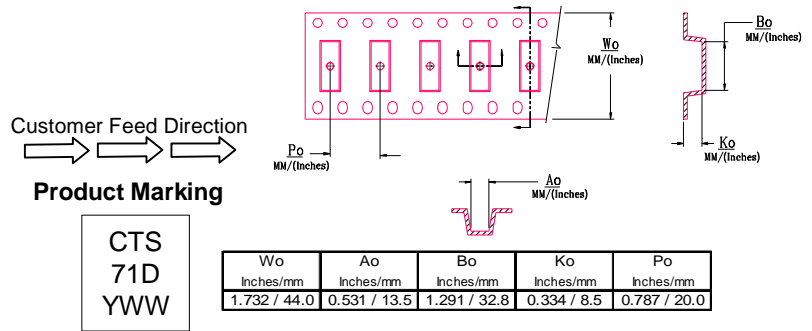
Wo
MM/(Inches)

Bo
MM/(Inches)

Ko
MM/(Inches)

Customer Feed Direction

Po
MM/(Inches)

Ao
MM/(Inches)

Product Marking

CTS
71D
YWW

| Wo<br>Inches/mm | Ao<br>Inches/mm | Bo<br>Inches/mm | Ko<br>Inches/mm | Po<br>Inches/mm |
|---|---|---|---|---|
| 1.732 / 44.0 | 0.531 / 13.5 | 1.291 / 32.8 | 0.334 / 8.5 | 0.787 / 20.0 |